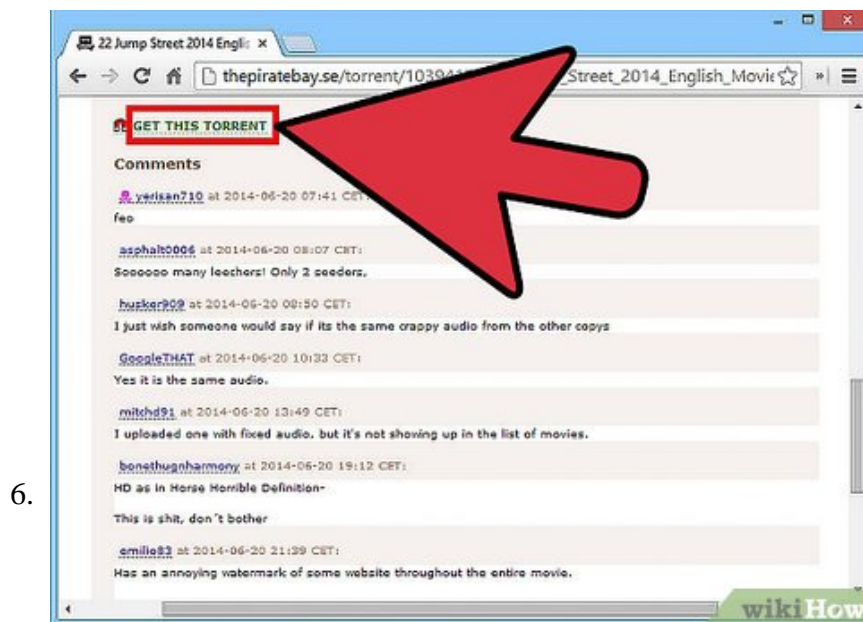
6.

22 Jump Street 2014 Englis ×

thepiratebay.se/torrent/10394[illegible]_Street_2014_English_Movie

GET THIS TORRENT

Comments

yerisen710 at 2014-06-20 07:41 CET:
feo

asphalt0006 at 2014-06-20 08:07 CET:
Soooooo many leechers! Only 2 seeders.

huzker909 at 2014-06-20 08:50 CET:
I just wish someone would say if its the same crappy audio from the other copys

GoogleTHAT at 2014-06-20 10:33 CET:
Yes it is the same audio.

mitchd91 at 2014-06-20 13:49 CET:
I uploaded one with fixed audio. but it's not showing up in the list of movies.

bonethugnharmony at 2014-06-20 19:12 CET:
HD as in Horse Horrible Definition-

This is shit, don´t bother

emilie83 at 2014-06-20 21:39 CET:
Has an annoying watermark of some website throughout the entire movie.

wikiHow